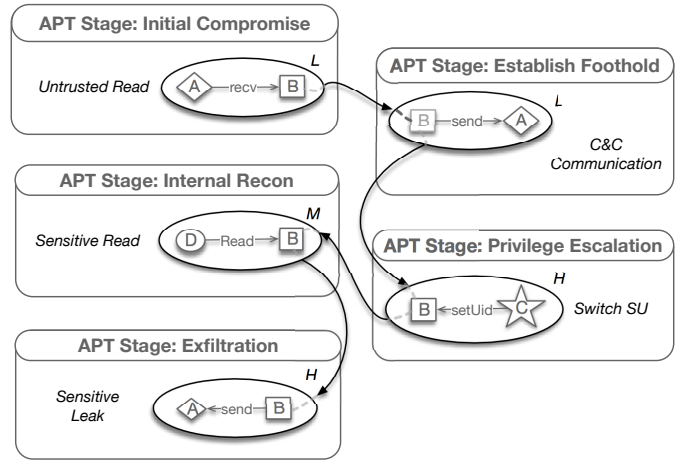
APT Stage: Initial Compromise

Untrusted Read

A recv B

L

APT Stage: Establish Foothold

B send A

L

C&C Communication

APT Stage: Internal Recon

Sensitive Read

D Read B

M

APT Stage: Privilege Escalation

B setUid C

H

Switch SU

APT Stage: Exfiltration

Sensitive Leak

A send B

H